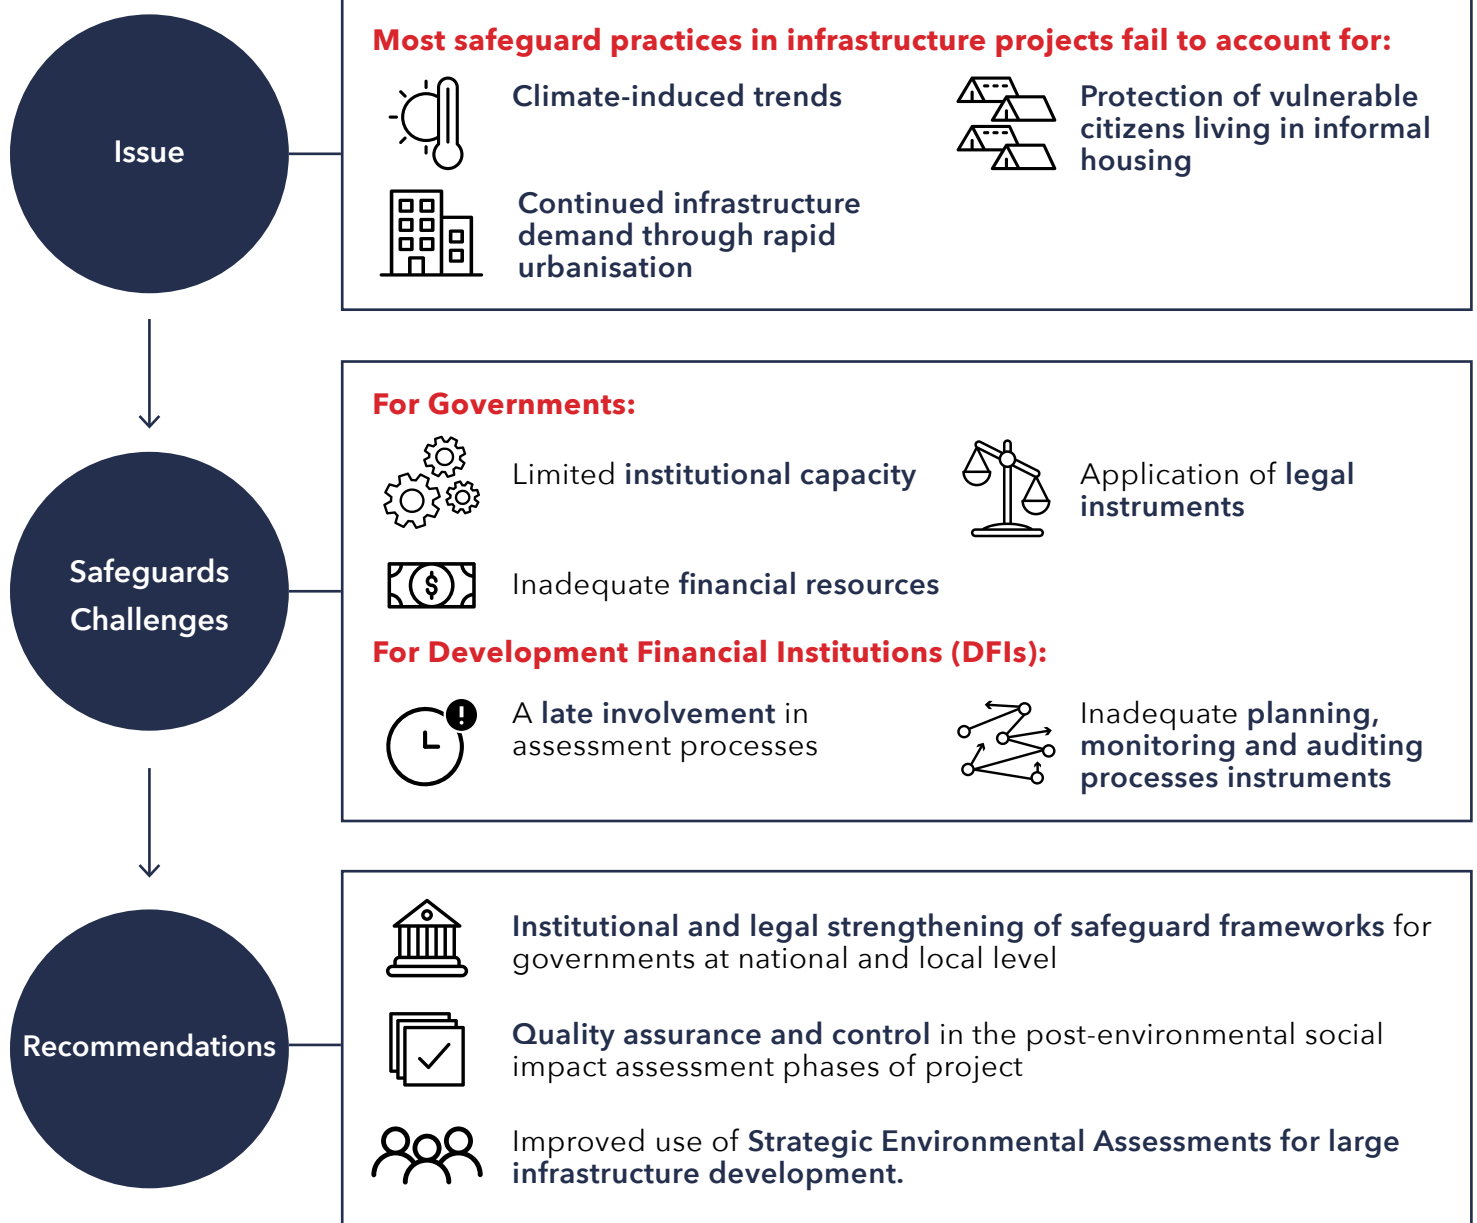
Issue

Most safeguard practices in infrastructure projects fail to account for:

Climate-induced trends

Protection of vulnerable citizens living in informal housing

Continued infrastructure demand through rapid urbanisation

Safeguards Challenges

For Governments:

Limited institutional capacity

Application of legal instruments

Inadequate financial resources

For Development Financial Institutions (DFIs):

A late involvement in assessment processes

Inadequate planning, monitoring and auditing processes instruments

Recommendations

Institutional and legal strengthening of safeguard frameworks for governments at national and local level

Quality assurance and control in the post-environmental social impact assessment phases of project

Improved use of Strategic Environmental Assessments for large infrastructure development.